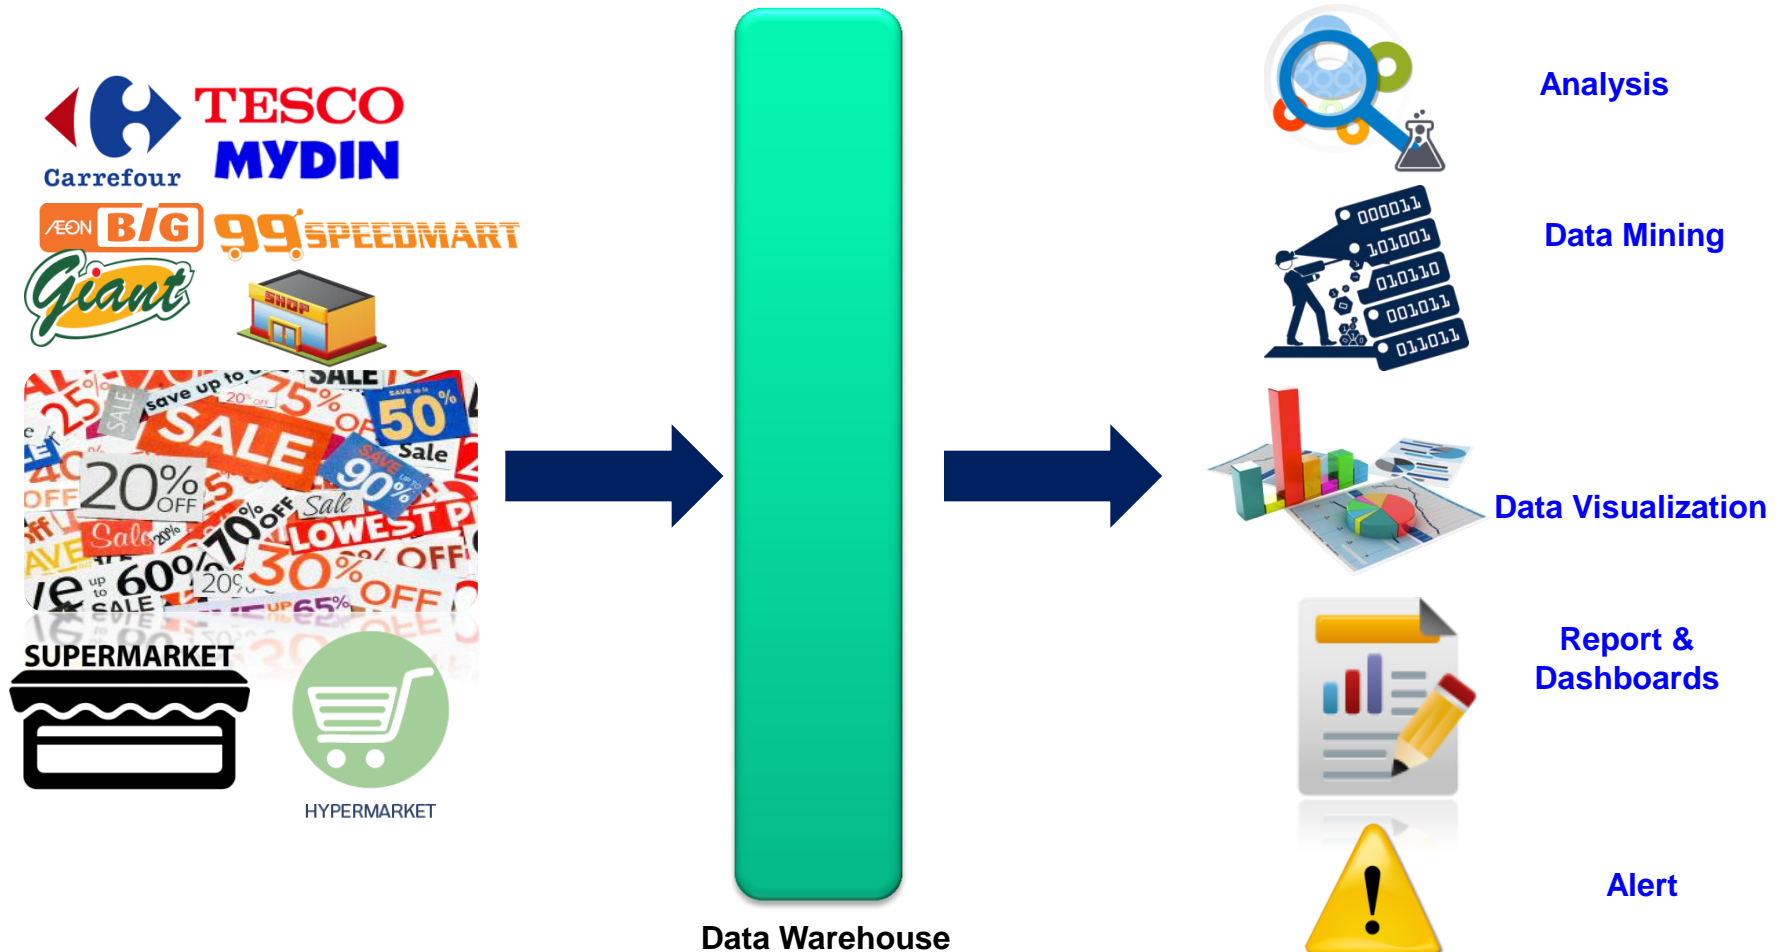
TESCO
MYDIN
Carrefour
ÆON BIG
99 SPEEDMART
Giant
SHOP
SALE
save up to
25%
20% OFF
75%
50%
SAVE up to
Sale
SALE
20% OFF
90%
Sale
Sale
LOWEST P
70% OFF
60%
30%
OFF
SALE
SUPERMARKET
HYPERMARKET
Data Warehouse
Analysis
000011
101001
010110
001011
011011
Data Mining
Data Visualization
Report & Dashboards
Alert